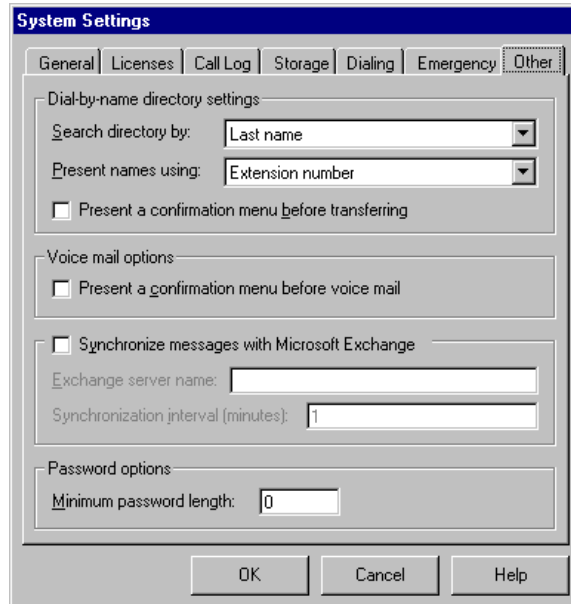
System Settings

General | Licenses | Call Log | Storage | Dialing | Emergency | Other

Dial-by-name directory settings

Search directory by: Last name

Present names using: Extension number

Present a confirmation menu before transferring

Voice mail options

Present a confirmation menu before voice mail

Synchronize messages with Microsoft Exchange

Exchange server name:

Synchronization interval (minutes): 1

Password options

Minimum password length: 0

OK | Cancel | Help